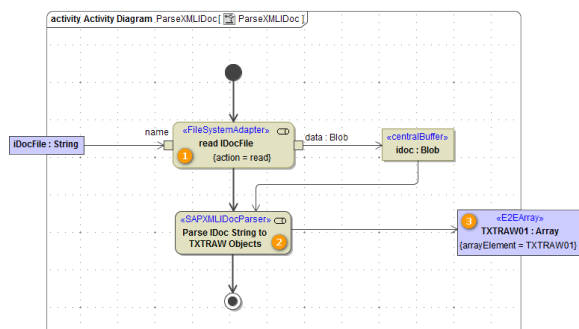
activity Activity Diagram ParseXMLIDoc [ ParseXMLIDoc ]

iDocFile : String

name

«FileSystemAdapter»
read IDocFile
1
{action = read}

data : Blob

«centralBuffer»
idoc : Blob

«SAPXMLIDocParser»
Parse IDoc String to TXTRAW Objects
2

3
«E2EArray»
TXTRAW01 : Array
{arrayElement = TXTRAW01}